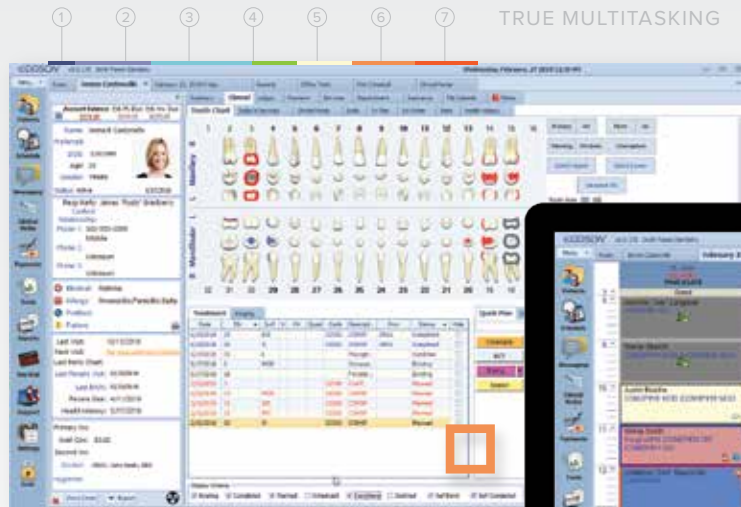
① ② ③ ④ ⑤ ⑥ ⑦

TRUE MULTITASKING

Account Balance

Name

Age

Status

Medical

Allergy

Primary Ins

Second Ins

Tooth Chart

Clinical

Treatment

Quick Plan

Maxillary

Mandibular

Wednesday, February

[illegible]